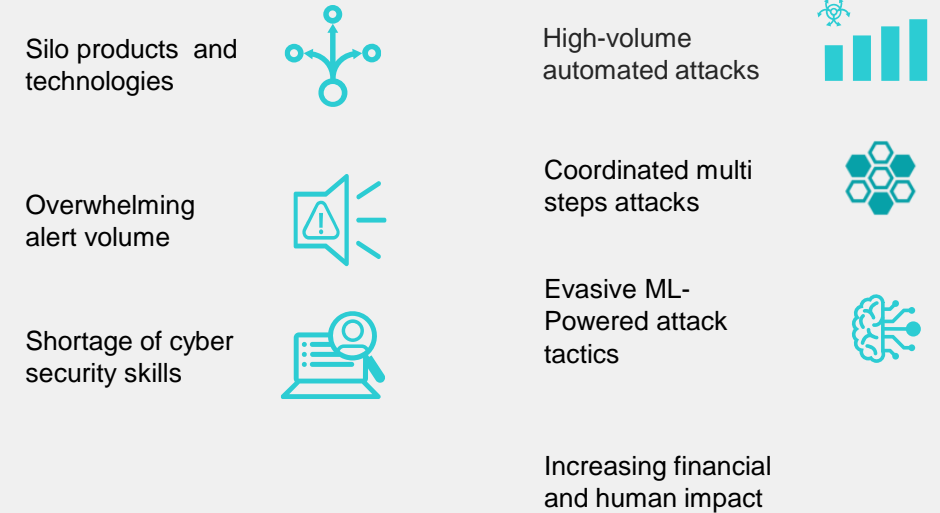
Silo products and technologies

Overwhelming alert volume

Shortage of cyber security skills

High-volume automated attacks

Coordinated multi steps attacks

Evasive ML-Powered attack tactics

Increasing financial and human impact